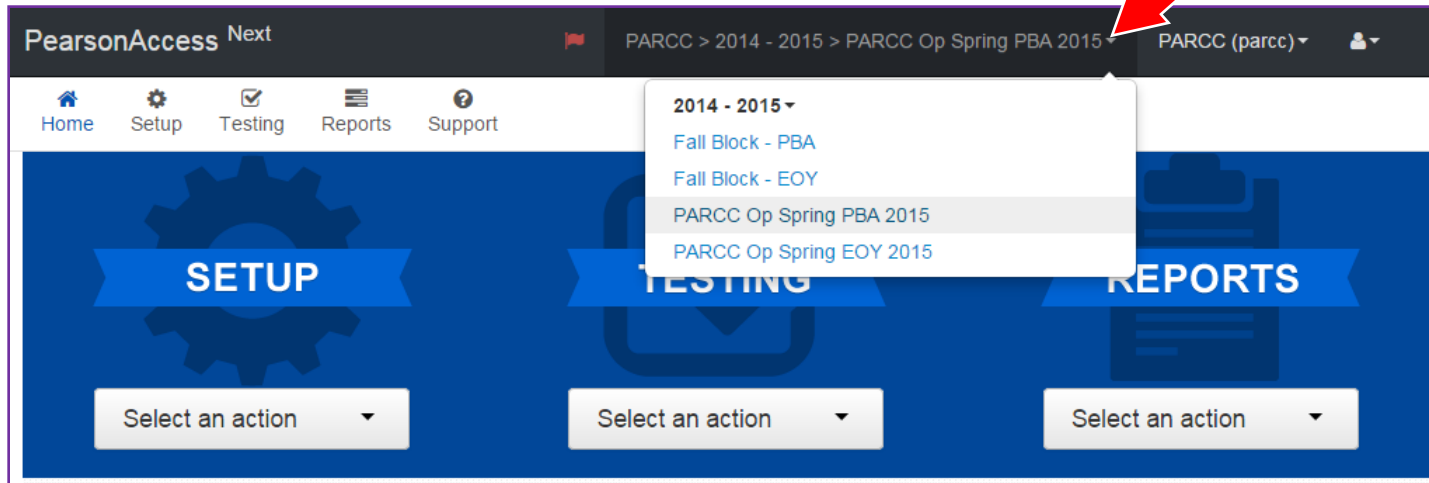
PearsonAccess Next

PARCC > 2014 - 2015 > PARCC Op Spring PBA 2015

PARCC (parcc)

Home
Setup
Testing
Reports
Support

2014 - 2015
Fall Block - PBA
Fall Block - EOY
PARCC Op Spring PBA 2015
PARCC Op Spring EOY 2015

SETUP
TESTING
REPORTS

Select an action
Select an action
Select an action